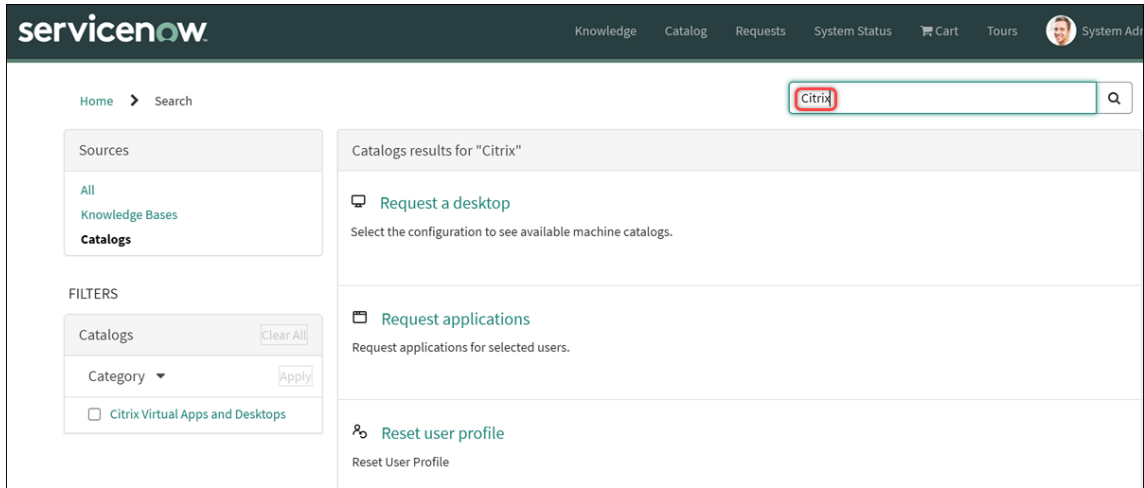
servicenow.

Knowledge Catalog Requests System Status Cart Tours System Adr

Home > Search

Citrix

Sources

All
Knowledge Bases
Catalogs

FILTERS

Catalogs Clear All

Category Apply

Citrix Virtual Apps and Desktops

Catalogs results for "Citrix"

Request a desktop
Select the configuration to see available machine catalogs.

Request applications
Request applications for selected users.

Reset user profile
Reset User Profile